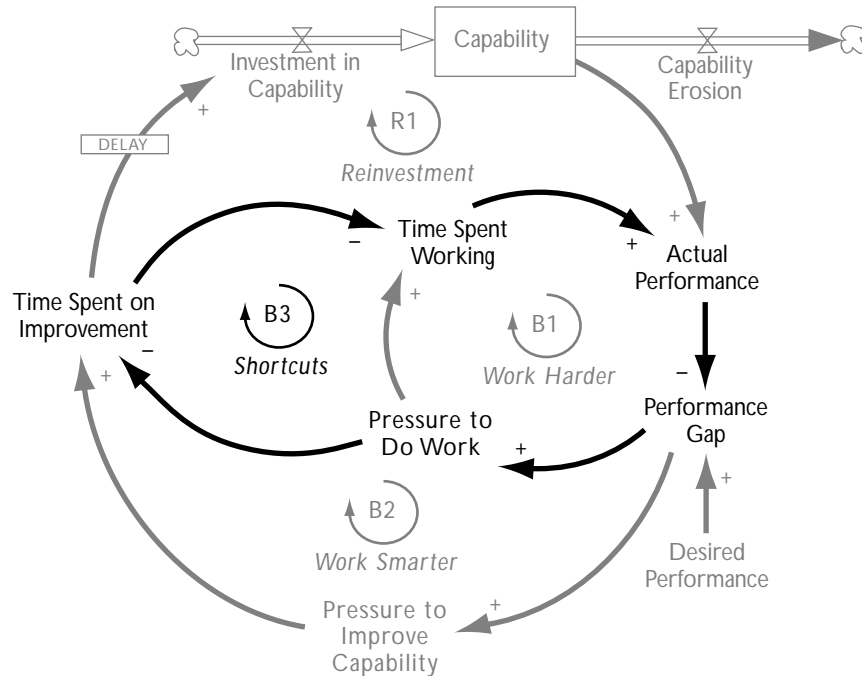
Capability

Investment in Capability

Capability Erosion

+

DELAY

R1

Reinvestment

Time Spent Working

–

+

+

Actual Performance

Time Spent on Improvement

B3

Shortcuts

+

B1

Work Harder

–

–

+

Pressure to Do Work

+

Performance Gap

+

B2

Work Smarter

Desired Performance

+

Pressure to Improve Capability